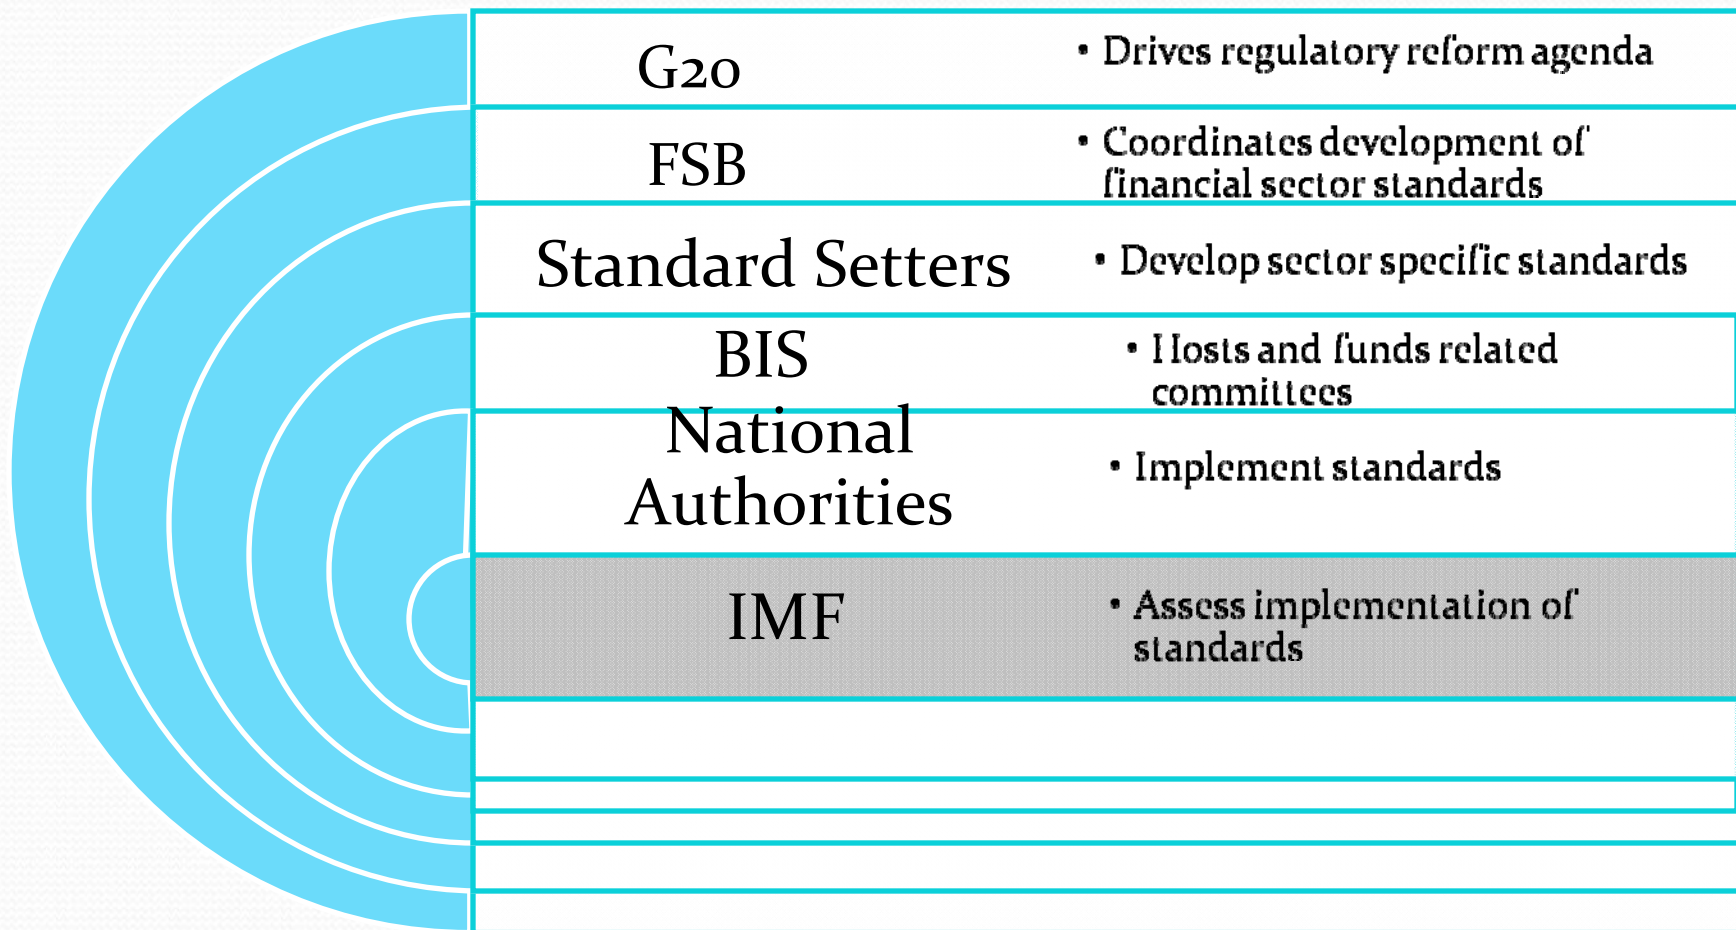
G20

• Drives regulatory reform agenda

FSB

• Coordinates development of financial sector standards

Standard Setters

• Develop sector specific standards

BIS

• Hosts and funds related committees

National Authorities

• Implement standards

IMF

• Assess implementation of standards